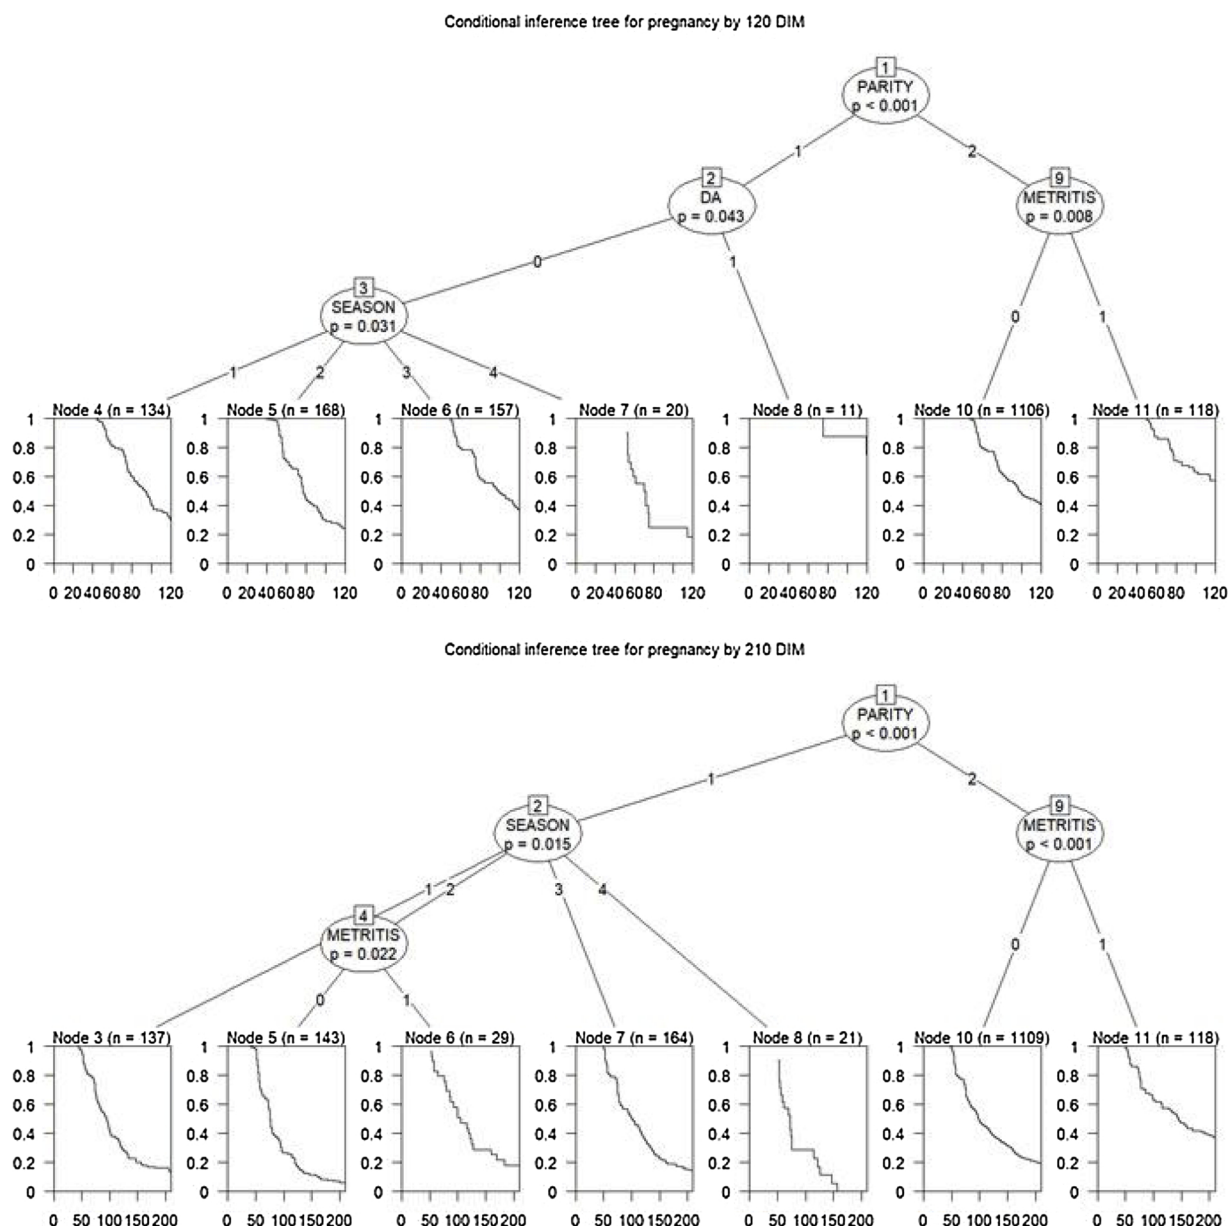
Conditional inference tree for pregnancy by 120 DIM

1
PARITY
p < 0.001

1 2

2
DA
p = 0.043

9
METRITIS
p = 0.008

0 1 0 1

3
SEASON
p = 0.031

1 2 3 4

Node 4 (n = 134)
1
0.8
0.6
0.4
0.2
0
0 20 40 60 80 120

Node 5 (n = 168)
1
0.8
0.6
0.4
0.2
0
0 20 40 60 80 120

Node 6 (n = 157)
1
0.8
0.6
0.4
0.2
0
0 20 40 60 80 120

Node 7 (n = 20)
1
0.8
0.6
0.4
0.2
0
0 20 40 60 80 120

Node 8 (n = 11)
1
0.8
0.6
0.4
0.2
0
0 20 40 60 80 120

Node 10 (n = 1106)
1
0.8
0.6
0.4
0.2
0
0 20 40 60 80 120

Node 11 (n = 118)
1
0.8
0.6
0.4
0.2
0
0 20 40 60 80 120

Conditional inference tree for pregnancy by 210 DIM

1
PARITY
p < 0.001

1 2

2
SEASON
p = 0.015

9
METRITIS
p < 0.001

1 2 3 4

4
METRITIS
p = 0.022

0 1 0 1

Node 3 (n = 137)
1
0.8
0.6
0.4
0.2
0
0 50 100 150 200

Node 5 (n = 143)
1
0.8
0.6
0.4
0.2
0
0 50 100 150 200

Node 6 (n = 29)
1
0.8
0.6
0.4
0.2
0
0 50 100 150 200

Node 7 (n = 164)
1
0.8
0.6
0.4
0.2
0
0 50 100 150 200

Node 8 (n = 21)
1
0.8
0.6
0.4
0.2
0
0 50 100 150 200

Node 10 (n = 1109)
1
0.8
0.6
0.4
0.2
0
0 50 100 150 200

Node 11 (n = 118)
1
0.8
0.6
0.4
0.2
0
0 50 100 150 200